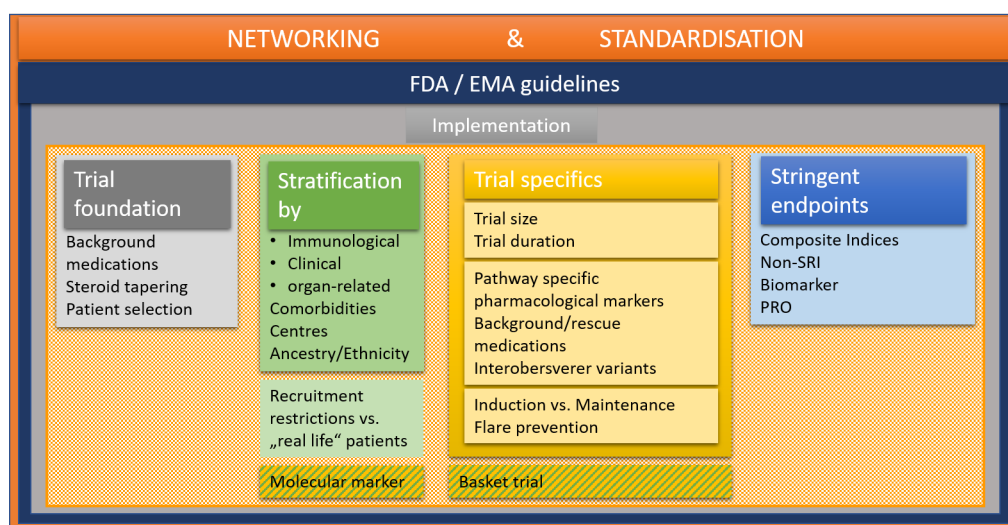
NETWORKING & STANDARDISATION

FDA / EMA guidelines

Implementation

Trial foundation

Background medications
Steroid tapering
Patient selection

Stratification by

• Immunological
• Clinical
• organ-related
Comorbidities
Centres
Ancestry/Ethnicity

Recruitment restrictions vs. „real life" patients

Molecular marker

Trial specifics

Trial size
Trial duration

Pathway specific pharmacological markers
Background/rescue medications
Interobersverer variants

Induction vs. Maintenance
Flare prevention

Basket trial

Stringent endpoints

Composite Indices
Non-SRI
Biomarker
PRO